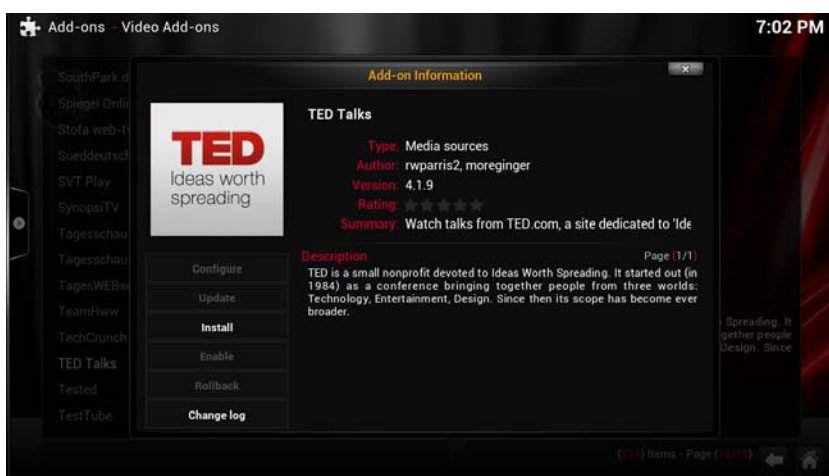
Add-ons - Video Add-ons

7:02 PM

SouthPark.d
Spiegel Onli
Stofa web-t
Sueddeutsch
SVT Play
SynopsiTV
Tagesschau
Tagesschau
TagesWEBs
TeamHww
TechCrunch
TED Talks
Tested
TestTube

Add-on Information

TED
Ideas worth spreading

TED Talks

Type: Media sources
Author: rwparris2, moreginger
Version: 4.1.9
Rating:
Summary: Watch talks from TED.com, a site dedicated to 'Ide

Configure
Update
Install
Enable
Rollback
Change log

Description
Page (1/1)
TED is a small nonprofit devoted to Ideas Worth Spreading. It started out (in 1984) as a conference bringing together people from three worlds: Technology, Entertainment, Design. Since then its scope has become ever broader.

Spreading. It gether people Design. Since

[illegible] Items - Page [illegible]